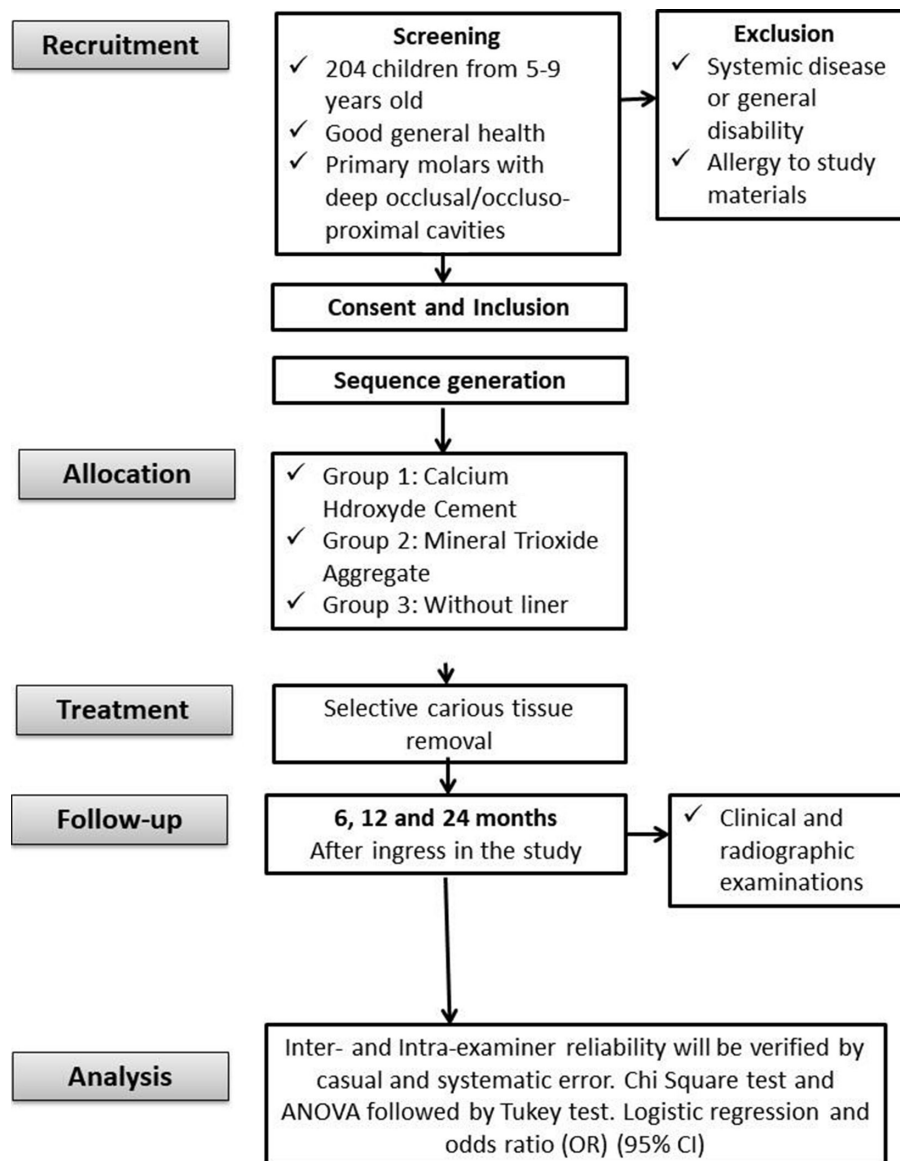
Recruitment

Screening
✓ 204 children from 5-9 years old
✓ Good general health
✓ Primary molars with deep occlusal/occluso-proximal cavities

Exclusion
✓ Systemic disease or general disability
✓ Allergy to study materials

Consent and Inclusion

Sequence generation

Allocation

✓ Group 1: Calcium Hdroxyde Cement
✓ Group 2: Mineral Trioxide Aggregate
✓ Group 3: Without liner

Treatment

Selective carious tissue removal

Follow-up

6, 12 and 24 months
After ingress in the study

✓ Clinical and radiographic examinations

Analysis

Inter- and Intra-examiner reliability will be verified by casual and systematic error. Chi Square test and ANOVA followed by Tukey test. Logistic regression and odds ratio (OR) (95% CI)